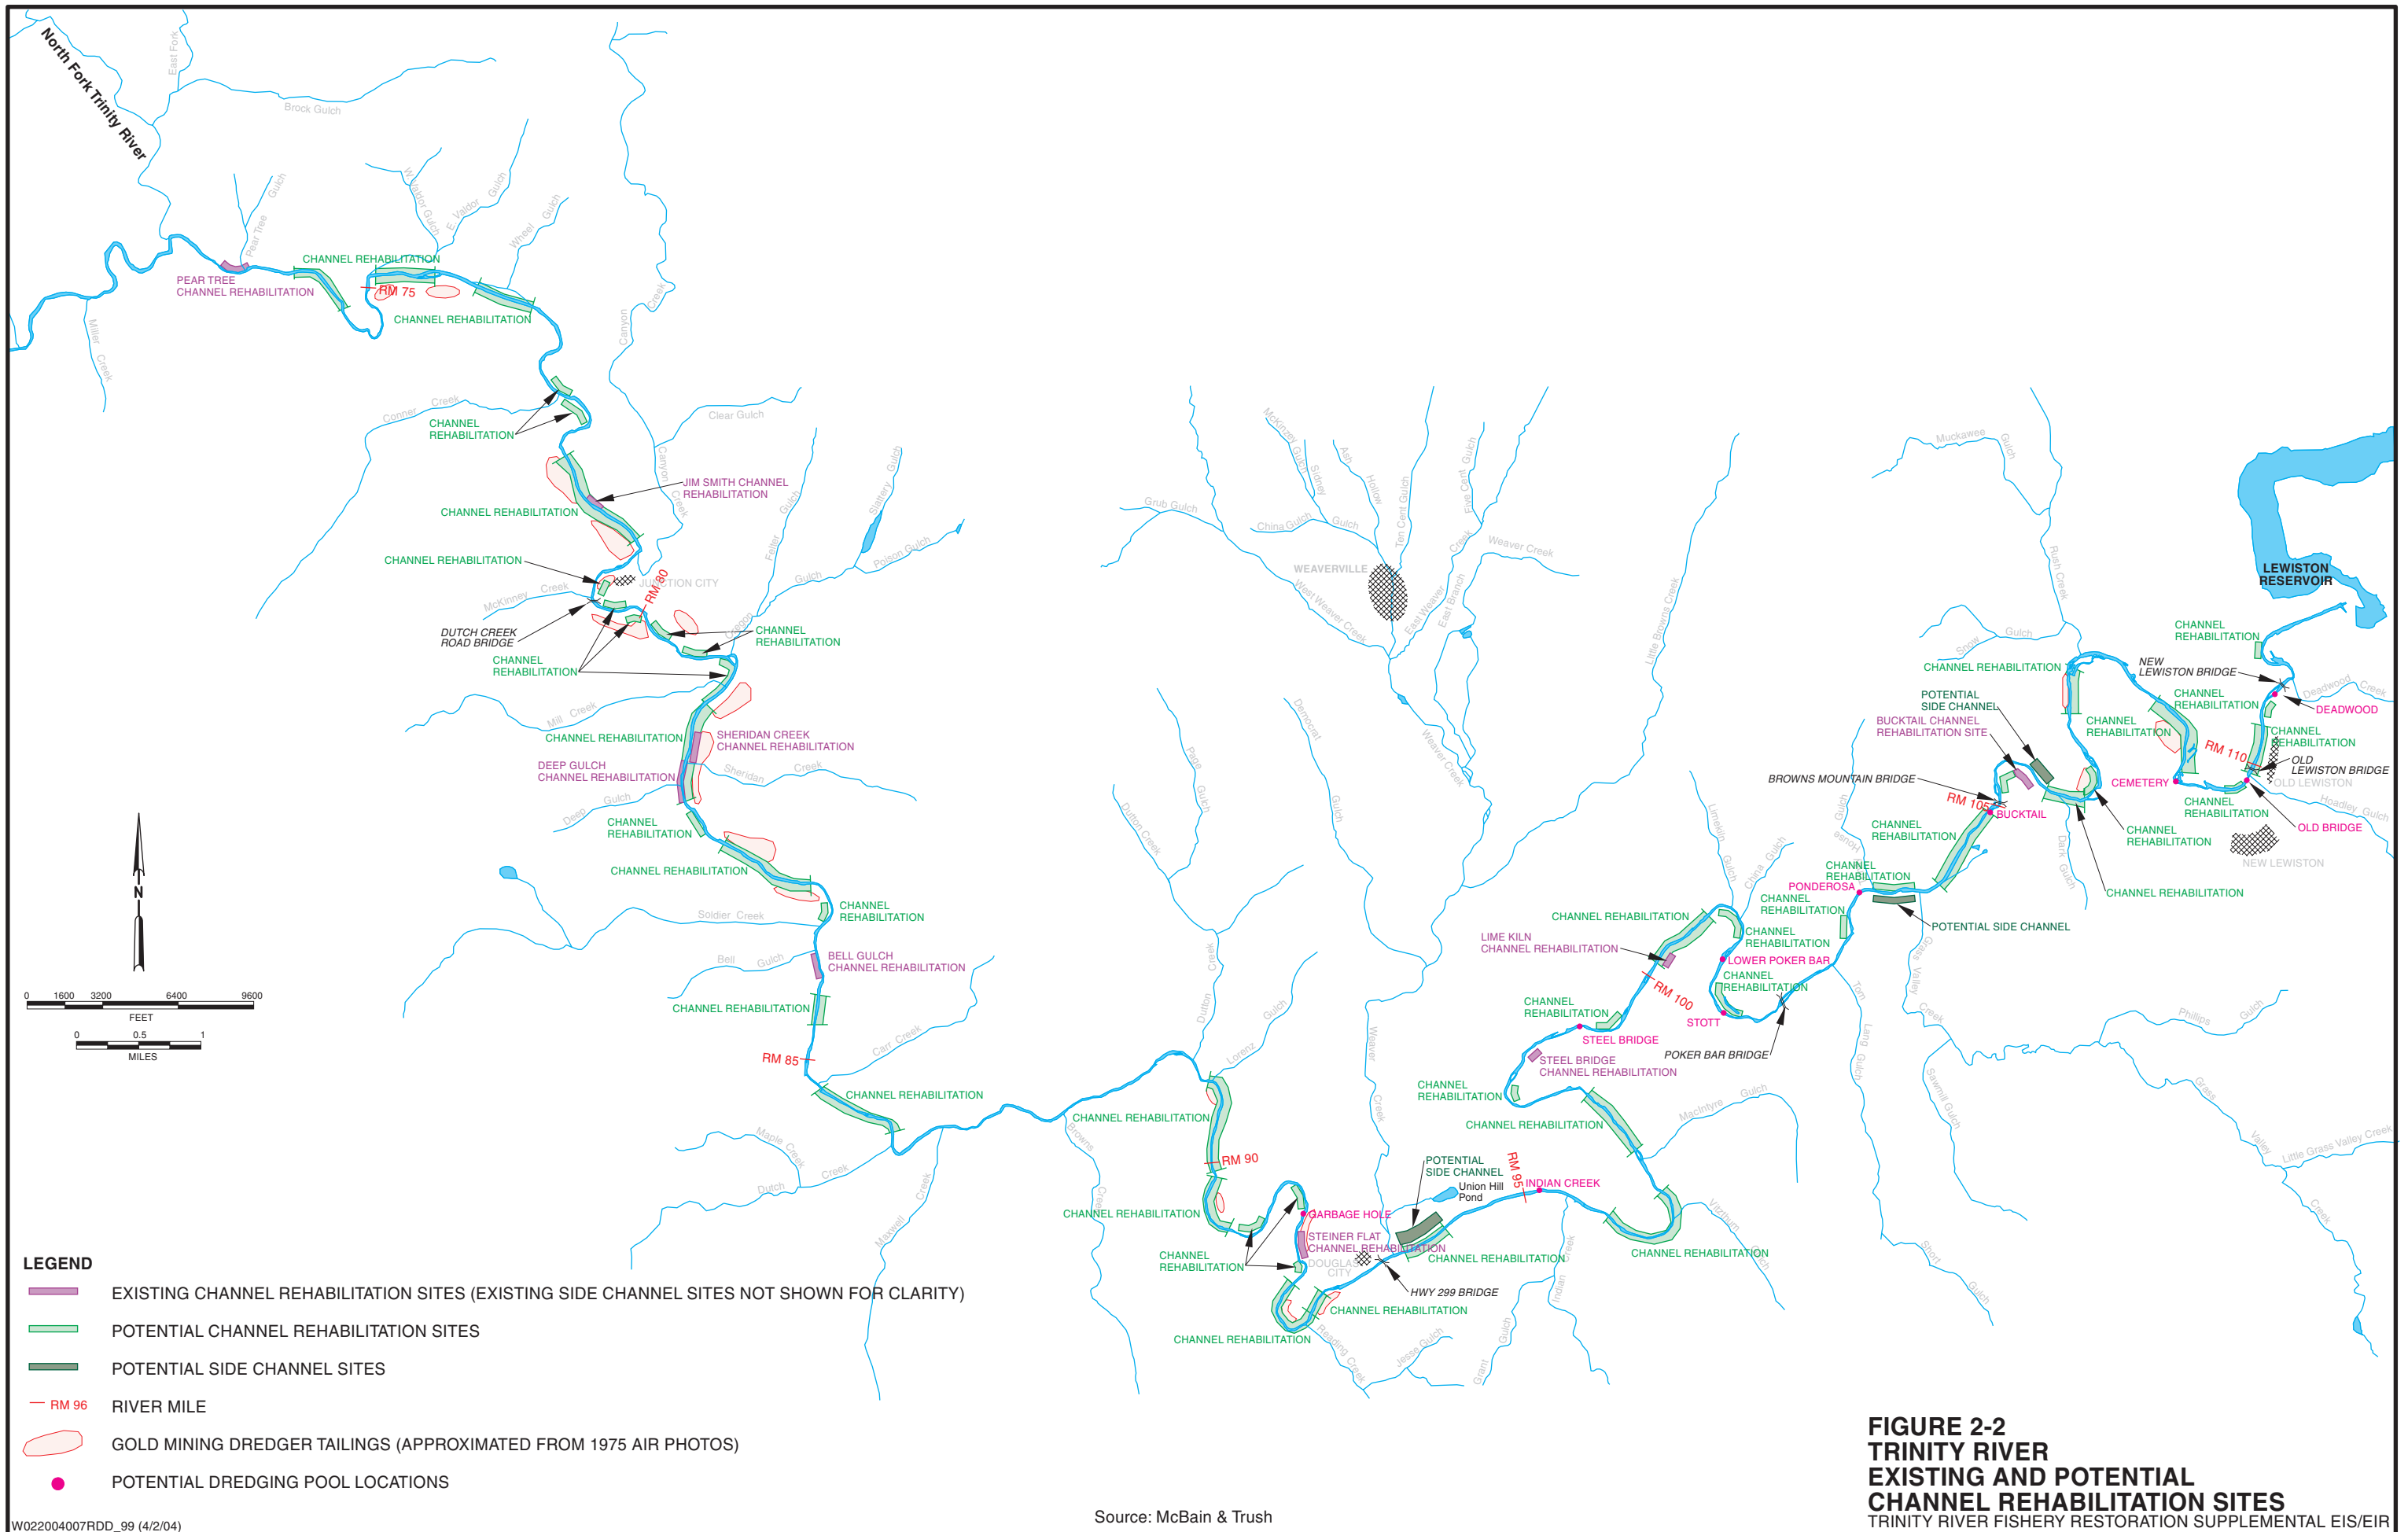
North Fork Trinity River

East Fork

Brock Gulch

PEAR TREE CHANNEL REHABILITATION

CHANNEL REHABILITATION

RM 75

CHANNEL REHABILITATION

Miller Creek

Pear Tree Gulch

Weldon Gulch

E. Valdor Gulch

Wheel Gulch

Canyon Creek

Conner Creek

CHANNEL REHABILITATION

Clear Gulch

Canyon Creek

JIM SMITH CHANNEL REHABILITATION

CHANNEL REHABILITATION

Gulch

Slattery Gulch

Poison Gulch

Feller Gulch

CHANNEL REHABILITATION

JUNCTION CITY

RM 80

McKinney Creek

DUTCH CREEK ROAD BRIDGE

CHANNEL REHABILITATION

CHANNEL REHABILITATION

Gulch

Mill Creek

CHANNEL REHABILITATION

SHERIDAN CREEK CHANNEL REHABILITATION

DEEP GULCH CHANNEL REHABILITATION

Sheridan Creek

Deep Gulch

CHANNEL REHABILITATION

CHANNEL REHABILITATION

CHANNEL REHABILITATION

Soldier Creek

Bell Gulch

BELL GULCH CHANNEL REHABILITATION

CHANNEL REHABILITATION

Carr Creek

RM 85

CHANNEL REHABILITATION

Maple Creek

Dutch Creek

Maxwell Creek

N

0 1600 3200 6400 9600
FEET

0 0.5 1
MILES

Grub Gulch

McKinney Gulch

Sidney Gulch

Ash Hollow

China Gulch

Gulch

Ten Cent Gulch

Five Cent Gulch

Weaver Creek

WEAVERVILLE

West Weaver Creek

East Weaver Creek

East Branch

Little Browns Creek

Democrat Gulch

Weaver Creek

Dutton Creek

Paige Gulch

Gulch

Dutton Creek

Lorenz Gulch

Weaver Creek

Browns Creek

CHANNEL REHABILITATION

RM 90

CHANNEL REHABILITATION

CHANNEL REHABILITATION

GARBAGE HOLE

STEINER FLAT CHANNEL REHABILITATION

DOUGLAS CITY

CHANNEL REHABILITATION

CHANNEL REHABILITATION

POTENTIAL SIDE CHANNEL

Union Hill Pond

RM 95

INDIAN CREEK

CHANNEL REHABILITATION

HWY 299 BRIDGE

CHANNEL REHABILITATION

CHANNEL REHABILITATION

Reading Creek

Jesse Gulch

Grant Gulch

Indian Creek

Vitzthum Gulch

CHANNEL REHABILITATION

CHANNEL REHABILITATION

STEEL BRIDGE CHANNEL REHABILITATION

STEEL BRIDGE

CHANNEL REHABILITATION

Macintyre Gulch

LIME KILN CHANNEL REHABILITATION

CHANNEL REHABILITATION

RM 100

STOTT

POKER BAR BRIDGE

CHANNEL REHABILITATION

LOWER POKER BAR

CHANNEL REHABILITATION

Limekiln Gulch

China Gulch

CHANNEL REHABILITATION

PONDEROSA

CHANNEL REHABILITATION

POTENTIAL SIDE CHANNEL

Tom Lang Gulch

Grass Valley Creek

Sawmill Gulch

Short Gulch

Phillips Gulch

Grass Valley

Little Grass Valley Creek

Creek

BROWNS MOUNTAIN BRIDGE

RM 105

BUCKTAIL

CHANNEL REHABILITATION

Hoosen Gulch

Dark Gulch

BUCKTAIL CHANNEL REHABILITATION SITE

POTENTIAL SIDE CHANNEL

CHANNEL REHABILITATION

Snow Gulch

Muckawee Gulch

Rush Creek

CHANNEL REHABILITATION

CHANNEL REHABILITATION

CHANNEL REHABILITATION

RM 110

CEMETERY

CHANNEL REHABILITATION

CHANNEL REHABILITATION

CHANNEL REHABILITATION

NEW LEWISTON BRIDGE

CHANNEL REHABILITATION

DEADWOOD

Deadwood Creek

CHANNEL REHABILITATION

OLD LEWISTON BRIDGE

OLD LEWISTON

Hoadley Gulch

OLD BRIDGE

NEW LEWISTON

LEWISTON RESERVOIR

LEGEND

EXISTING CHANNEL REHABILITATION SITES (EXISTING SIDE CHANNEL SITES NOT SHOWN FOR CLARITY)

POTENTIAL CHANNEL REHABILITATION SITES

POTENTIAL SIDE CHANNEL SITES

RM 96 RIVER MILE

GOLD MINING DREDGER TAILINGS (APPROXIMATED FROM 1975 AIR PHOTOS)

POTENTIAL DREDGING POOL LOCATIONS

Source: McBain & Trush

FIGURE 2-2
TRINITY RIVER
EXISTING AND POTENTIAL
CHANNEL REHABILITATION SITES
TRINITY RIVER FISHERY RESTORATION SUPPLEMENTAL EIS/EIR

W022004007RDD_99 (4/2/04)